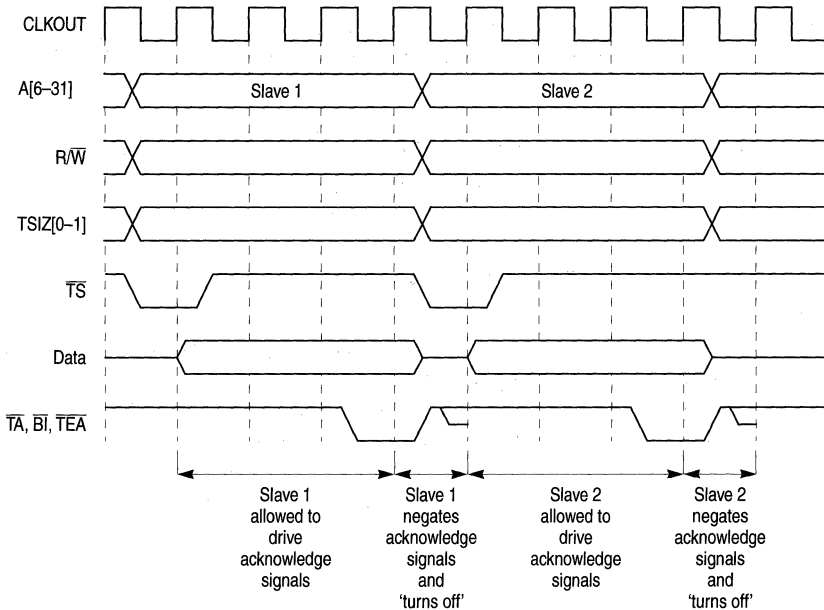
CLKOUT

A[6–31]

Slave 1

Slave 2

R/$\overline{W}$

TSIZ[0–1]

$\overline{TS}$

Data

$\overline{TA}$, $\overline{BI}$, $\overline{TEA}$

Slave 1 allowed to drive acknowledge signals

Slave 1 negates acknowledge signals and 'turns off'

Slave 2 allowed to drive acknowledge signals

Slave 2 negates acknowledge signals and 'turns off'